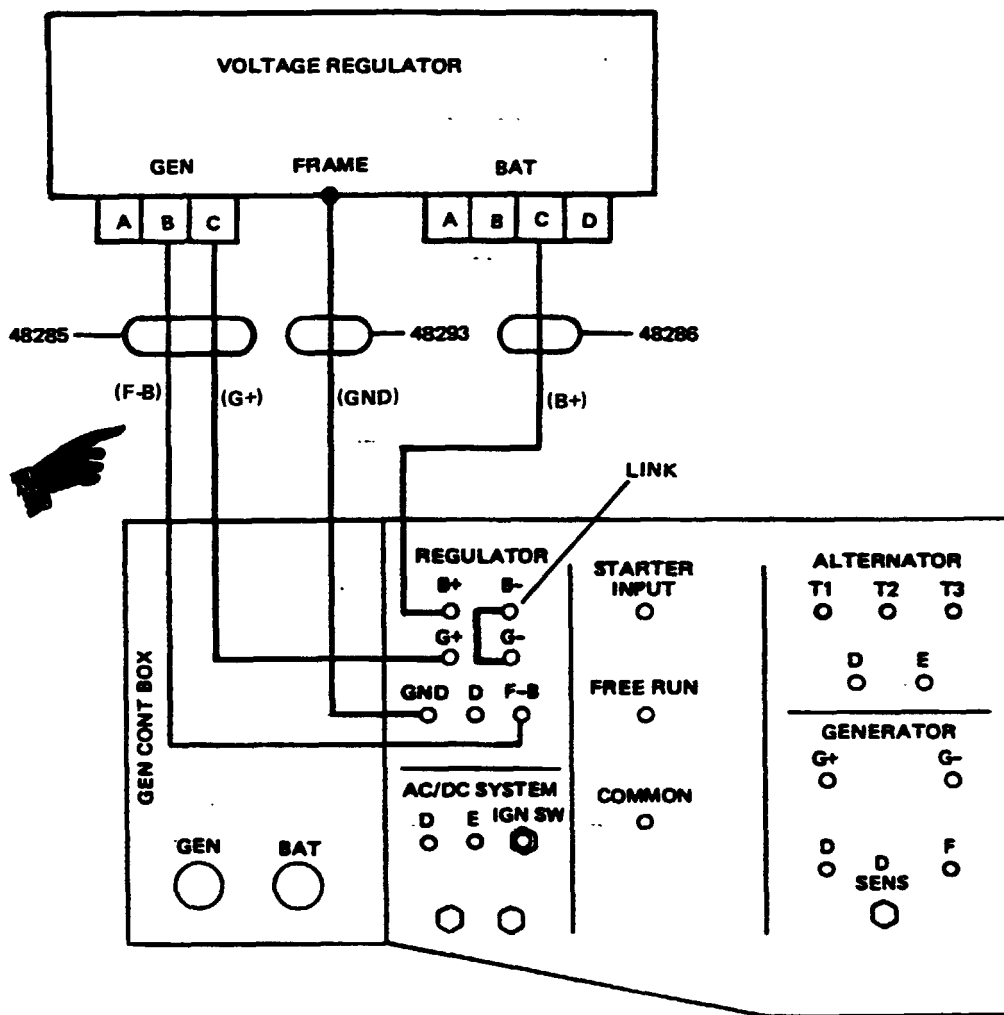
VOLTAGE REGULATOR

GEN

FRAME

BAT

A B C

A B C D

48285

48293

48286

(F-B)

(G+)

(GND)

(B+)

LINK

GEN CONT BOX

REGULATOR

B+ B-

G+ G-

GND D F-B

STARTER INPUT

FREE RUN

COMMON

ALTERNATOR

T1 T2 T3

D E

GENERATOR

G+ G-

D F

D SENS

AC/DC SYSTEM

D E IGN SW

GEN BAT